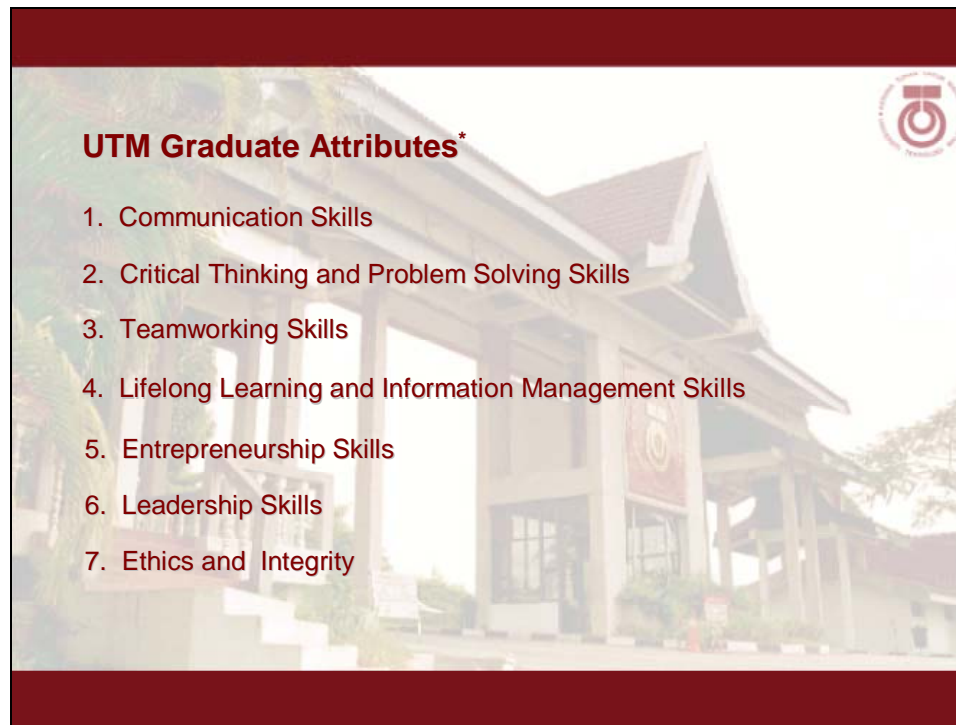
UTM Graduate Attributes*

1. Communication Skills

2. Critical Thinking and Problem Solving Skills

3. Teamworking Skills

4. Lifelong Learning and Information Management Skills

5. Entrepreneurship Skills

6. Leadership Skills

7. Ethics and Integrity